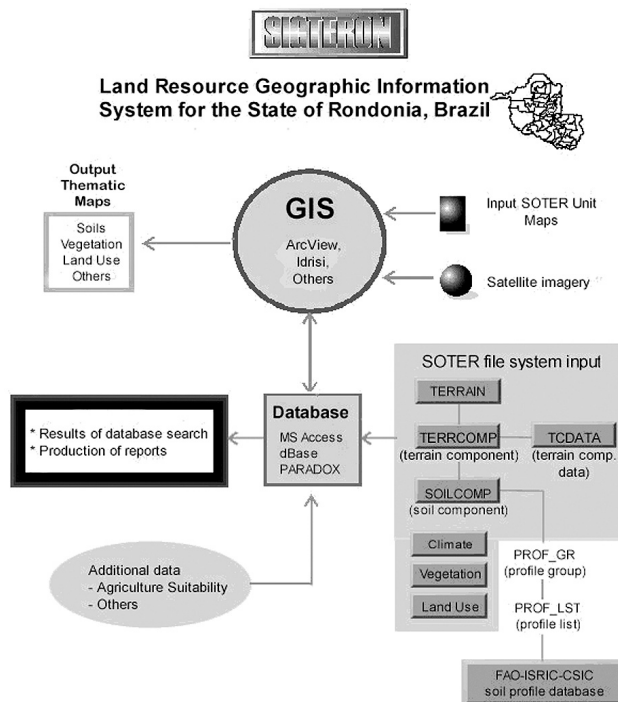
SISTERON

Land Resource Geographic Information System for the State of Rondonia, Brazil

Output Thematic Maps

Soils
Vegetation
Land Use
Others

GIS

ArcView,
Idrisi,
Others

Input SOTER Unit Maps

Satellite imagery

SOTER file system input

TERRAIN

* Results of database search
* Production of reports

Database

MS Access
dBase
PARADOX

TERRCOMP
(terrain component)

TCDATA
(terrain comp. data)

SOILCOMP
(soil component)

Climate

Vegetation

Land Use

PROF_GR
(profile group)

PROF_LST
(profile list)

Additional data
- Agriculture Suitability
- Others

FAO-ISRIC-CSIC
soil profile database